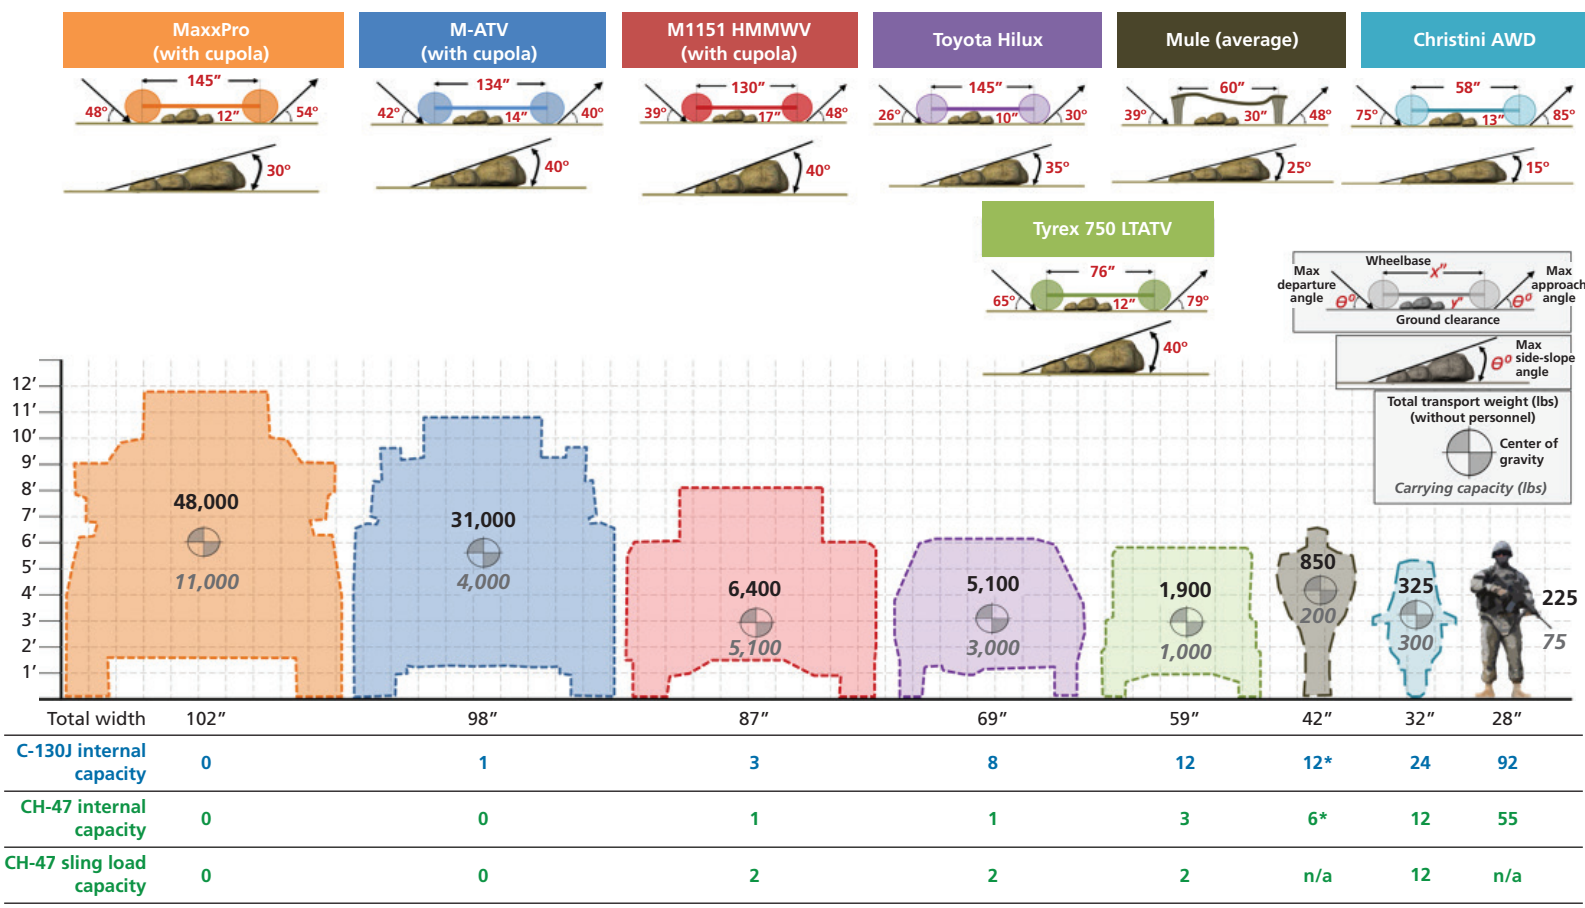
MaxxPro (with cupola)
145″
48°
12″
54°
30°

M-ATV (with cupola)
134″
42°
14″
40°
40°

M1151 HMMWV (with cupola)
130″
39°
17″
48°
40°

Toyota Hilux
145″
26°
10″
30°
35°

Mule (average)
60″
39°
30″
48°
25°

Christini AWD
58″
75°
13″
85°
15°

Tyrex 750 LTATV
76″
65°
12″
79°
40°

Wheelbase
$X''$
Max departure angle
$\theta^o$
$Y''$
$\theta^o$
Max approach angle
Ground clearance

Max side-slope angle
$\theta^o$

Total transport weight (lbs) (without personnel)
Center of gravity
Carrying capacity (lbs)

12′
11′
10′
9′
8′
7′
6′
5′
4′
3′
2′
1′

48,000
11,000
31,000
4,000
6,400
5,100
5,100
3,000
1,900
1,000
850
200
325
300
225
75

| Total width | 102″ | 98″ | 87″ | 69″ | 59″ | 42″ | 32″ | 28″ |
|---|---|---|---|---|---|---|---|---|
| C-130J internal capacity | 0 | 1 | 3 | 8 | 12 | 12* | 24 | 92 |
| CH-47 internal capacity | 0 | 0 | 1 | 1 | 3 | 6* | 12 | 55 |
| CH-47 sling load capacity | 0 | 0 | 2 | 2 | 2 | n/a | 12 | n/a |